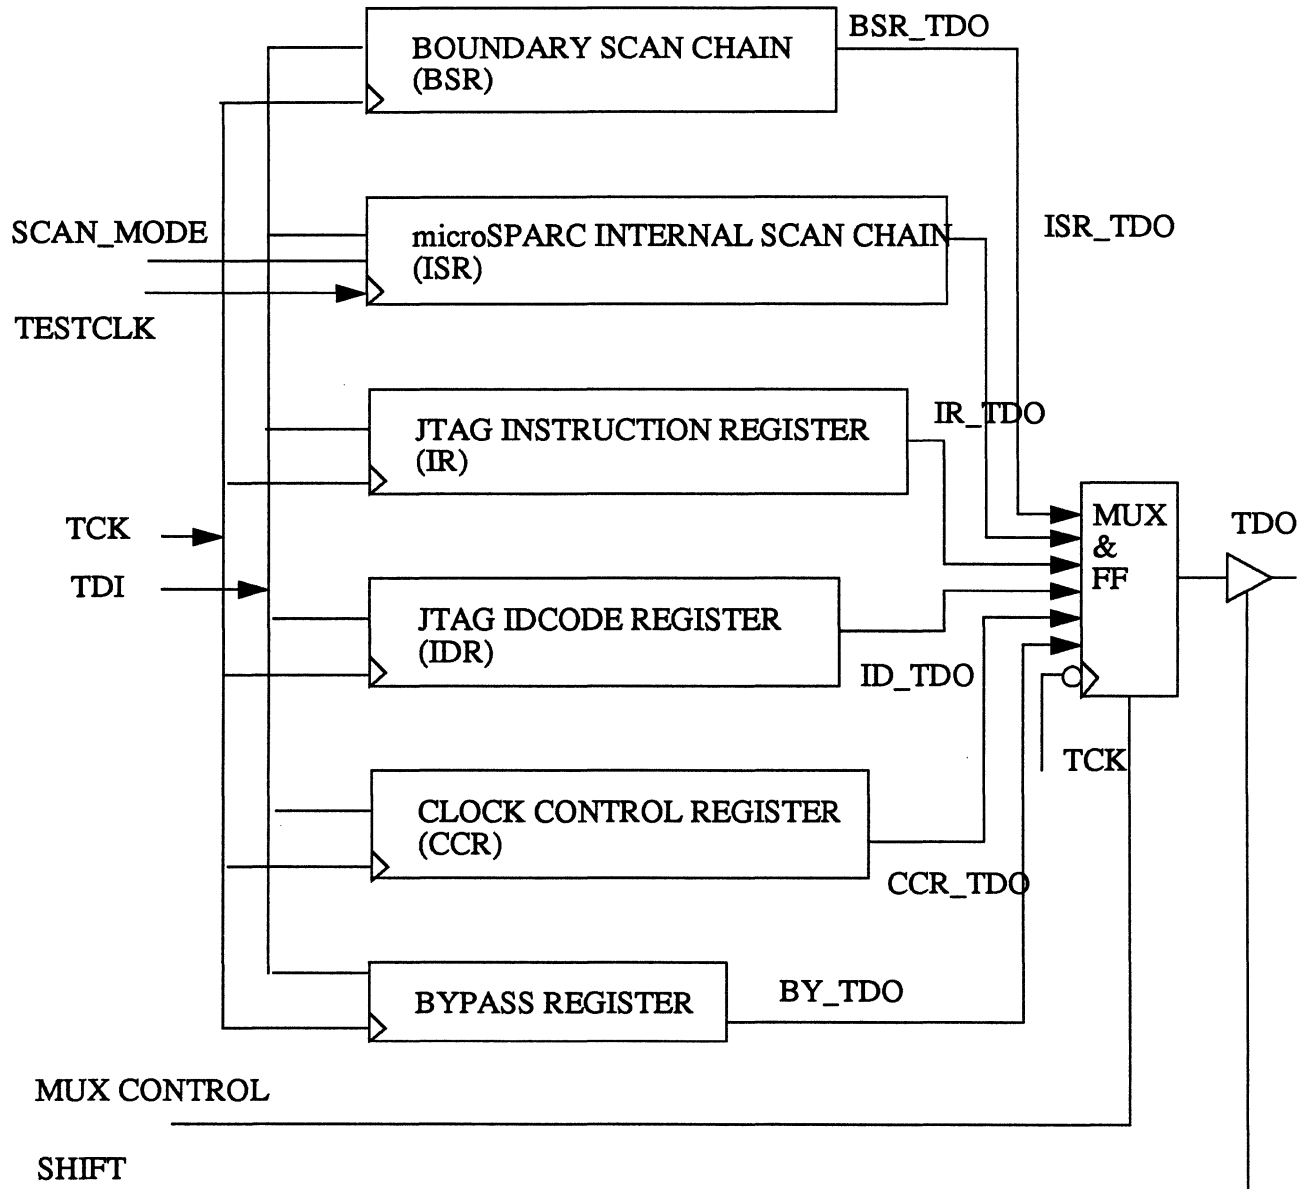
BOUNDARY SCAN CHAIN
(BSR)

BSR_TDO

SCAN_MODE

microSPARC INTERNAL SCAN CHAIN
(ISR)

ISR_TDO

TESTCLK

JTAG INSTRUCTION REGISTER
(IR)

IR_TDO

TCK

TDI

MUX
&
FF

TDO

JTAG IDCODE REGISTER
(IDR)

ID_TDO

TCK

CLOCK CONTROL REGISTER
(CCR)

CCR_TDO

BYPASS REGISTER

BY_TDO

MUX CONTROL

SHIFT